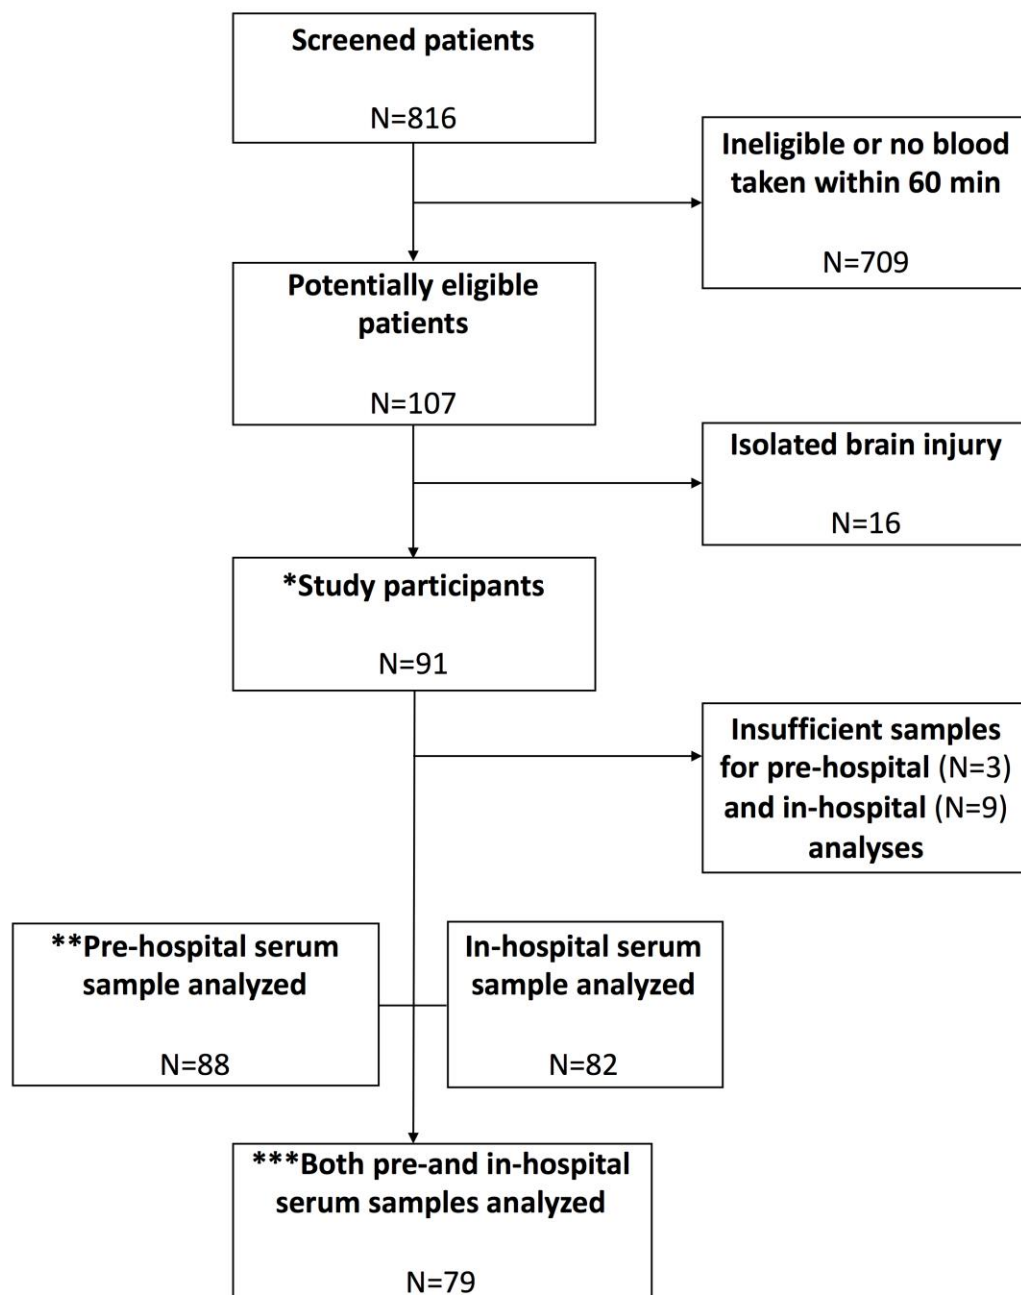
Screened patients

N=816

Ineligible or no blood taken within 60 min

N=709

Potentially eligible patients

N=107

Isolated brain injury

N=16

*Study participants

N=91

Insufficient samples for pre-hospital (N=3) and in-hospital (N=9) analyses

**Pre-hospital serum sample analyzed

N=88

In-hospital serum sample analyzed

N=82

***Both pre-and in-hospital serum samples analyzed

N=79